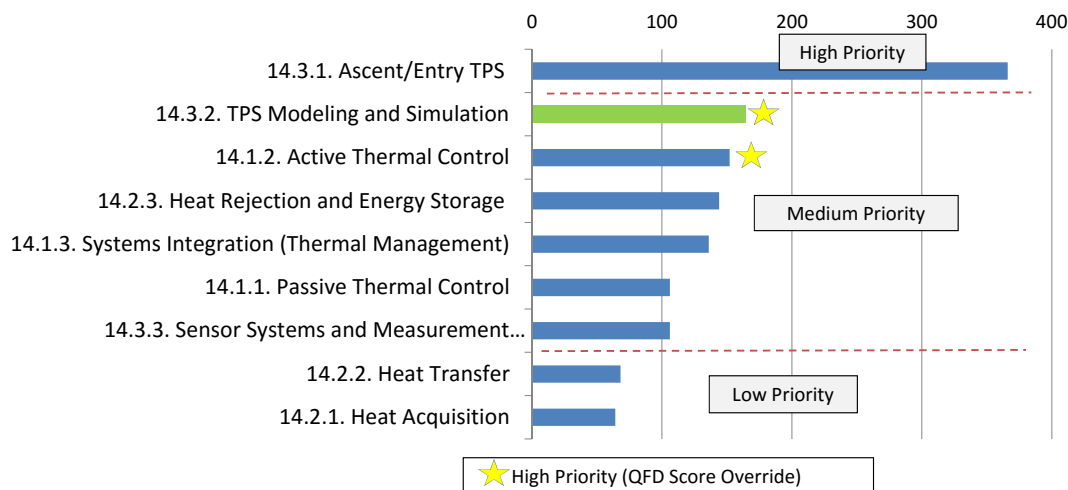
0 100 200 300 400

High Priority

14.3.1. Ascent/Entry TPS

14.3.2. TPS Modeling and Simulation

14.1.2. Active Thermal Control

14.2.3. Heat Rejection and Energy Storage

Medium Priority

14.1.3. Systems Integration (Thermal Management)

14.1.1. Passive Thermal Control

14.3.3. Sensor Systems and Measurement…

14.2.2. Heat Transfer

Low Priority

14.2.1. Heat Acquisition

High Priority (QFD Score Override)